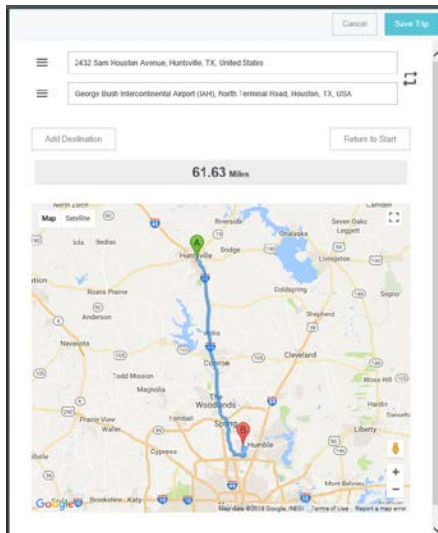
Cancel

Save Trip

2432 Sam Houston Avenue, Huntsville, TX, United States

George Bush Intercontinental Airport (IAH), North Terminal Road, Houston, TX, USA

Add Destination

Return to Start

61.63 Miles

Map

Satellite

North Zulch

Iola

Sedalia

Riverside

Onalaska

Seven Oaks

Leggett

Camden

A

Huntsville

Dodge

Livingston

Roans Prairie

Coldspring

Segno

Anderson

Shepherd

Navasota

Cleveland

Todd Mission

Conroe

Magnolia

Moss Hill

The Woodlands

Hardin

Prairie View

Waller

Spring

B

Humble

Liberty

Cypress

Dayton

Brookshire

Katy

Mont Belvieu

Google

Map data ©2018 Google, INEGI

Terms of Use

Report a map error